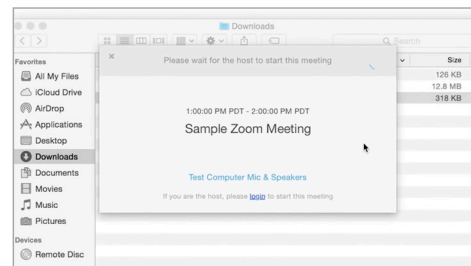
Downloads

Search

Favorites
All My Files
iCloud Drive
AirDrop
Applications
Desktop
Downloads
Documents
Movies
Music
Pictures

Devices
Remote Disc

Size
126 KB
12.8 MB
318 KB

×

Please wait for the host to start this meeting

1:00:00 PM PDT - 2:00:00 PM PDT

Sample Zoom Meeting

Test Computer Mic & Speakers

If you are the host, please login to start this meeting